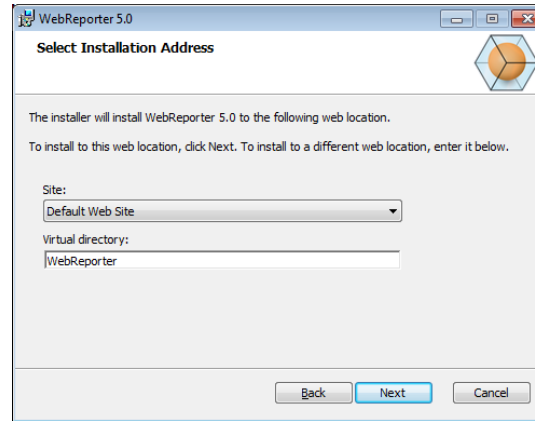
WebReporter 5.0

Select Installation Address

The installer will install WebReporter 5.0 to the following web location.

To install to this web location, click Next. To install to a different web location, enter it below.

Site:
Default Web Site

Virtual directory:
WebReporter

Back
Next
Cancel